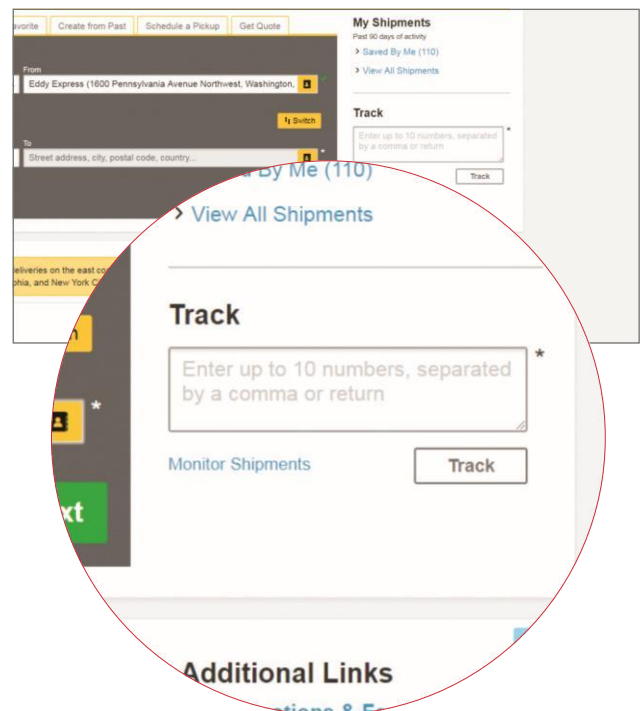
avorite | Create from Past | Schedule a Pickup | Get Quote

From
Eddy Express (1600 Pennsylvania Avenue Northwest, Washington,

Switch

To
Street address, city, postal code, country...

eliveries on the east co
phia, and New York C

My Shipments
Past 90 days of activity
> Saved By Me (110)
> View All Shipments

Track
Enter up to 10 numbers, separated by a comma or return
Track

d By Me (110)
> View All Shipments

Track
Enter up to 10 numbers, separated by a comma or return *

Monitor Shipments
Track

n
*
xt

Additional Links
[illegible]tions & Fo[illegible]